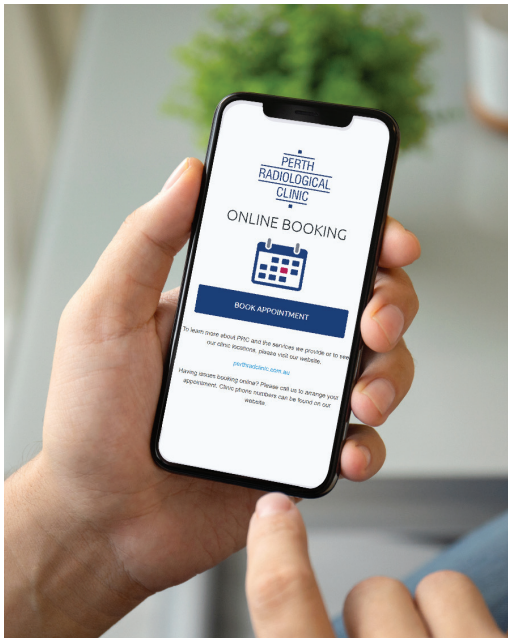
PERTH
RADIOLOGICAL
CLINIC

ONLINE BOOKING

BOOK APPOINTMENT

To learn more about PRC and the services we provide or to see our clinic locations, please visit our website.

perthradclinic.com.au

Having issues booking online? Please call us to arrange your appointment. Clinic phone numbers can be found on our website.